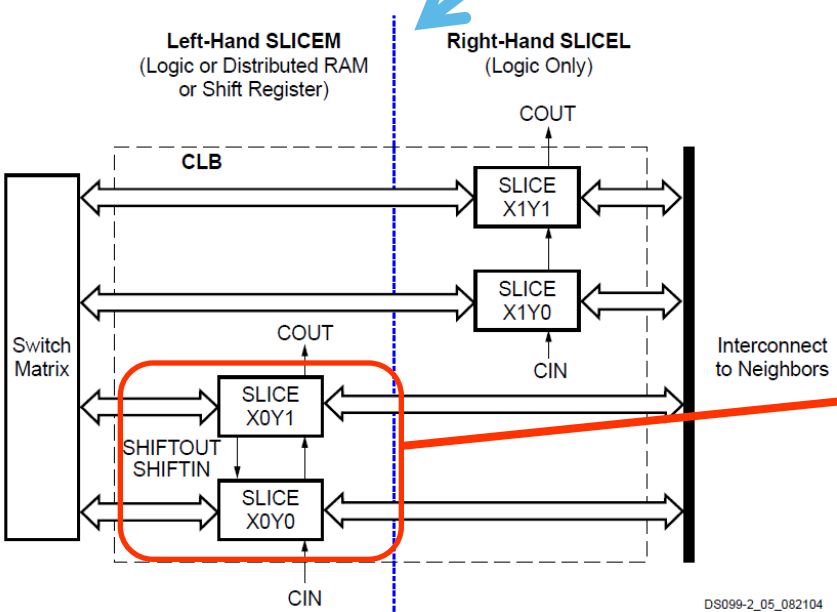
Left-Hand SLICEM
(Logic or Distributed RAM or Shift Register)

Right-Hand SLICEL
(Logic Only)

COUT

CLB

SLICE
X1Y1

SLICE
X1Y0

CIN

Switch Matrix

COUT

SLICE
X0Y1

SHIFTOUT
SHIFTIN

SLICE
X0Y0

CIN

Interconnect to Neighbors

DS099-2_05_082104